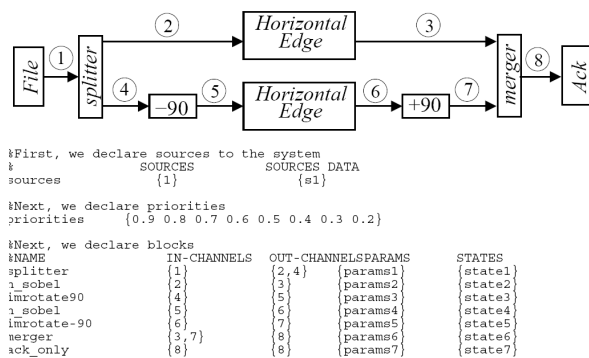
File
1
splitter
2
Horizontal Edge
3
4
−90
5
Horizontal Edge
6
+90
7
merger
8
Ack

%First, we declare sources to the system
% SOURCES SOURCES DATA
sources {1} {s1}

%Next, we declare priorities
priorities {0.9 0.8 0.7 0.6 0.5 0.4 0.3 0.2}

%Next, we declare blocks

| %NAME | IN-CHANNELS | OUT-CHANNELS | PARAMS | STATES |
|---|---|---|---|---|
| splitter | {1} | {2,4} | {params1} | {state1} |
| h_sobel | {2} | {3} | {params2} | {state2} |
| imrotate90 | {4} | {5} | {params3} | {state3} |
| h_sobel | {5} | {6} | {params4} | {state4} |
| imrotate-90 | {6} | {7} | {params5} | {state5} |
| merger | {3,7} | {8} | {params6} | {state6} |
| ack_only | {8} | {8} | {params7} | {state7} |